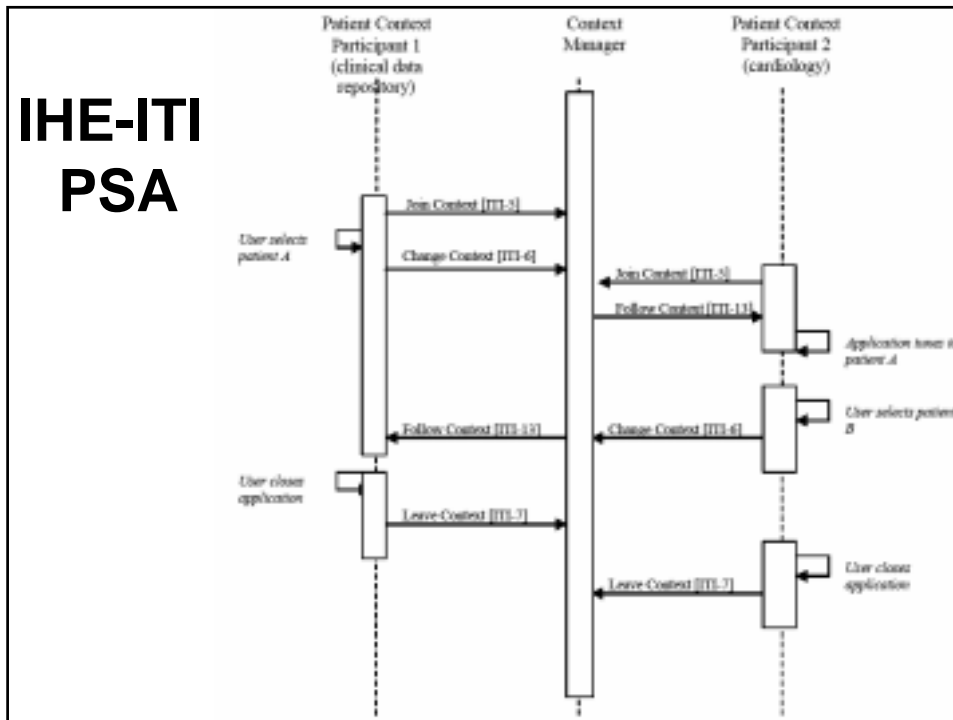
IHE-ITI PSA

Patient Context Participant 1 (clinical data repository)

Context Manager

Patient Context Participant 2 (cardiology)

Join Context [ITI-5]

User selects patient A

Change Context [ITI-6]

Join Context [ITI-5]

Follow Context [ITI-13]

Application tunes to patient A

User selects patient B

Follow Context [ITI-13]

Change Context [ITI-6]

User closes application

Leave Context [ITI-7]

User closes application

Leave Context [ITI-7]